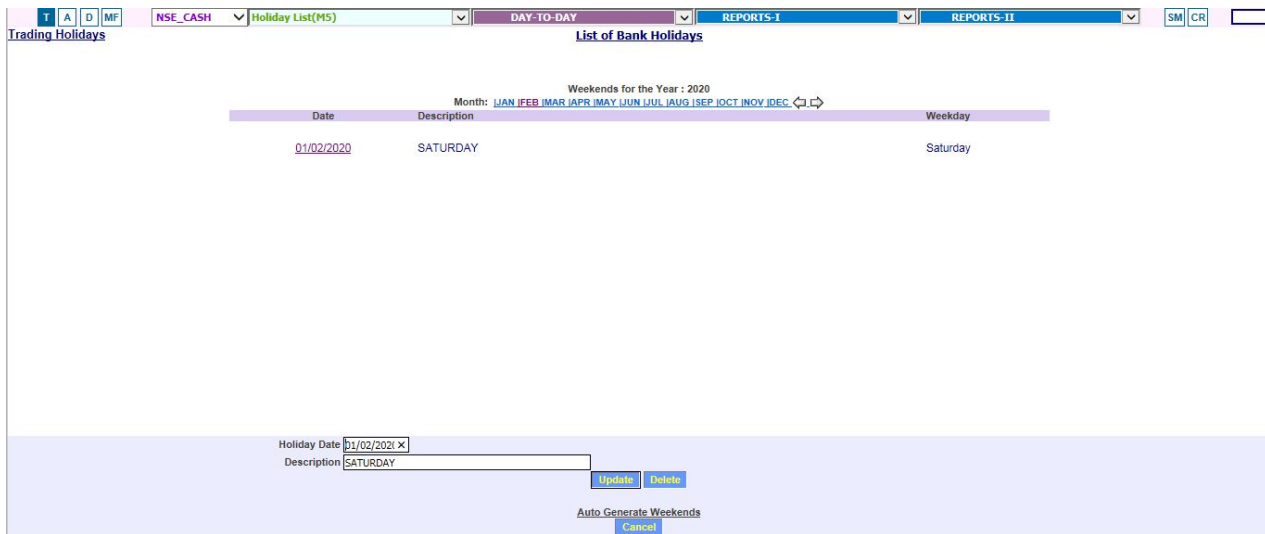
T A D MF NSE_CASH Holiday List(M5) DAY-TO-DAY REPORTS-I REPORTS-II SM CR

Trading Holidays

List of Bank Holidays

Weekends for the Year : 2020

Month: |JAN |FEB |MAR |APR |MAY |JUN |JUL |AUG |SEP |OCT |NOV |DEC

| Date | Description | Weekday |
|---|---|---|
| 01/02/2020 | SATURDAY | Saturday |

Holiday Date 01/02/2020

Description SATURDAY

Update Delete

Auto Generate Weekends

Cancel